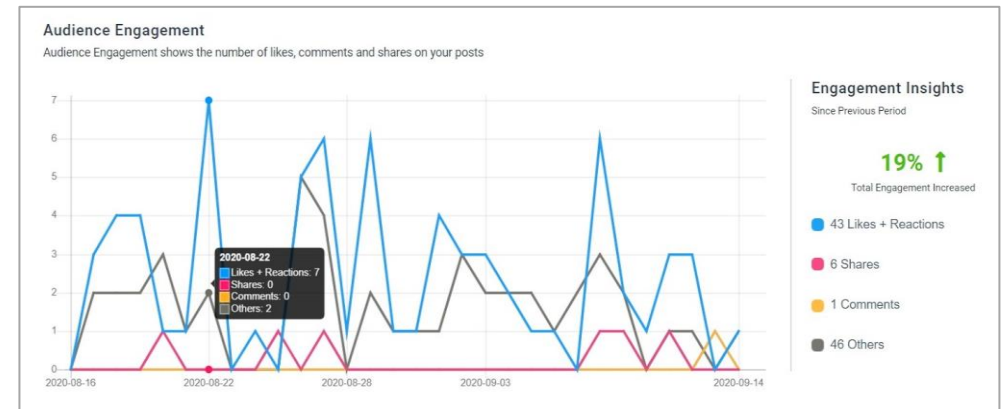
Audience Engagement

Audience Engagement shows the number of likes, comments and shares on your posts

7
6
5
4
3
2
1
0

2020-08-22
Likes + Reactions: 7
Shares: 0
Comments: 0
Others: 2

2020-08-16
2020-08-22
2020-08-28
2020-09-03
2020-09-14

Engagement Insights

Since Previous Period

19% ↑

Total Engagement Increased

43 Likes + Reactions

6 Shares

1 Comments

46 Others